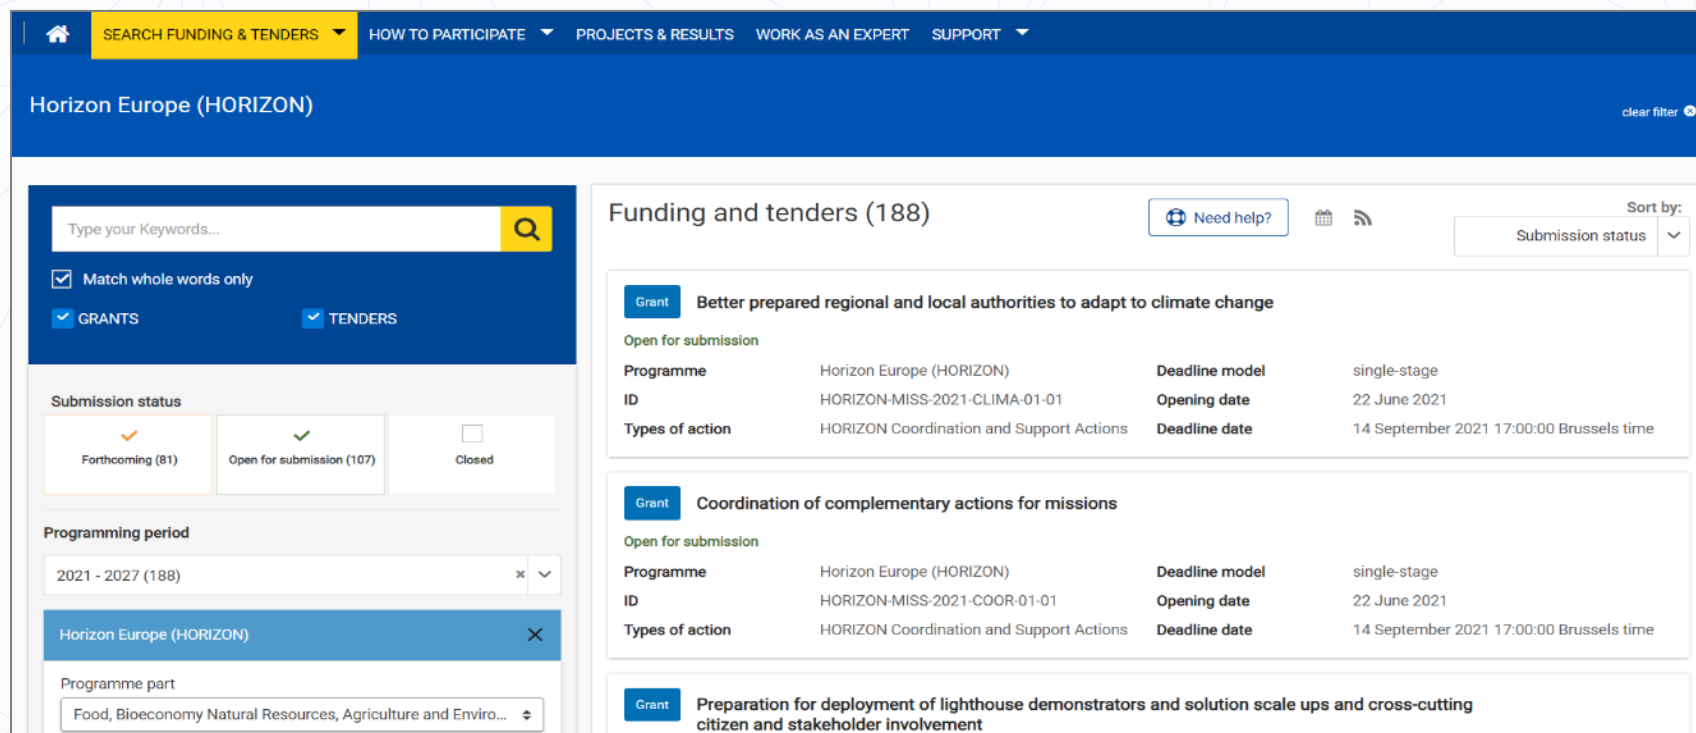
SEARCH FUNDING & TENDERS HOW TO PARTICIPATE PROJECTS & RESULTS WORK AS AN EXPERT SUPPORT

Horizon Europe (HORIZON)

clear filter

Type your Keywords...

Match whole words only

GRANTS TENDERS

Submission status

Forthcoming (81) Open for submission (107) Closed

Programming period

2021 - 2027 (188)

Horizon Europe (HORIZON)

Programme part

Food, Bioeconomy Natural Resources, Agriculture and Enviro...

Funding and tenders (188)

Need help?

Sort by:

Submission status

Grant

Better prepared regional and local authorities to adapt to climate change

Open for submission

| Programme | Horizon Europe (HORIZON) | Deadline model | single-stage |
|---|---|---|---|
| ID | HORIZON-MISS-2021-CLIMA-01-01 | Opening date | 22 June 2021 |
| Types of action | HORIZON Coordination and Support Actions | Deadline date | 14 September 2021 17:00:00 Brussels time |

Grant

Coordination of complementary actions for missions

Open for submission

| Programme | Horizon Europe (HORIZON) | Deadline model | single-stage |
|---|---|---|---|
| ID | HORIZON-MISS-2021-COOR-01-01 | Opening date | 22 June 2021 |
| Types of action | HORIZON Coordination and Support Actions | Deadline date | 14 September 2021 17:00:00 Brussels time |

Grant

Preparation for deployment of lighthouse demonstrators and solution scale ups and cross-cutting citizen and stakeholder involvement